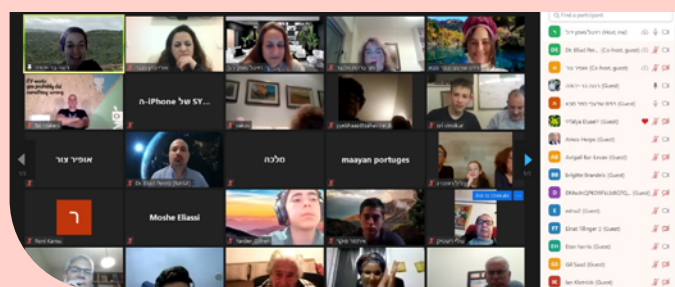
Find a participant

ה-iPhone של SY...

אופיר צור

מלכה

maayan portuges

Moshe Eliassi

ר

Dr. Eliad Peretz (NASA)

Dr. Eliad Per... (Co-host, guest)

(Co-host, guest)

(Guest)

(Guest)

Yifat Eisen (Guest)

Alexis Hespe (Guest)

Avigail Bar-Levav (Guest)

Brigitte Brandeis (Guest)

(Guest)

(Guest)

Einat Tillinger (Guest)

Eitan Ferris (Guest)

Gil Saad (Guest)

Ian Kletnick (Guest)

Yarden Elifnet

Ask to Unmute